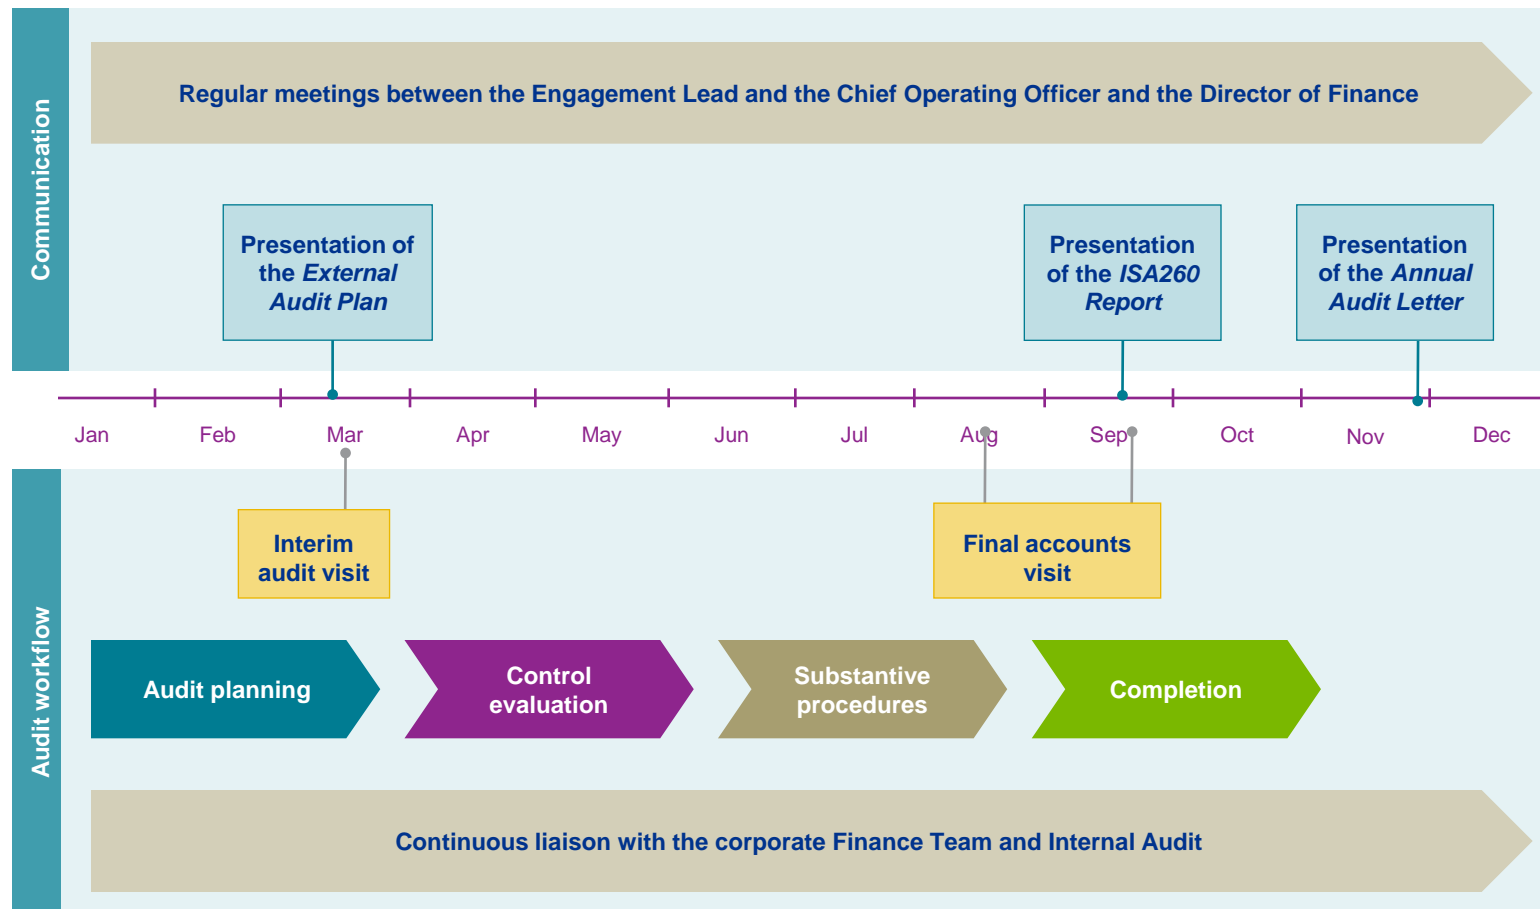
Communication

Regular meetings between the Engagement Lead and the Chief Operating Officer and the Director of Finance

Presentation of the *External Audit Plan*

Presentation of the *ISA260 Report*

Presentation of the *Annual Audit Letter*

Jan Feb Mar Apr May Jun Jul Aug Sep Oct Nov Dec

Audit workflow

Interim audit visit

Final accounts visit

Audit planning

Control evaluation

Substantive procedures

Completion

Continuous liaison with the corporate Finance Team and Internal Audit